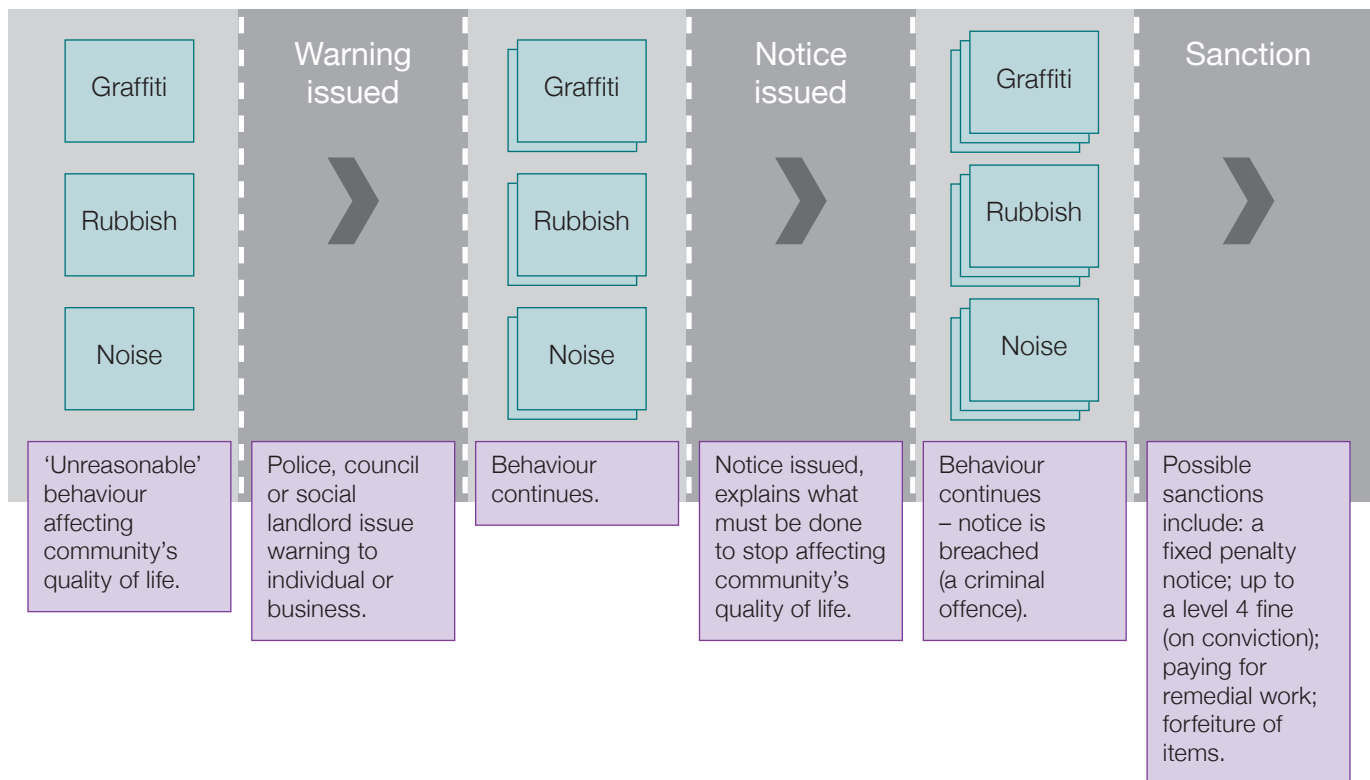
Graffiti

Rubbish

Noise

'Unreasonable' behaviour affecting community's quality of life.

Warning issued

Police, council or social landlord issue warning to individual or business.

Graffiti

Rubbish

Noise

Behaviour continues.

Notice issued

Notice issued, explains what must be done to stop affecting community's quality of life.

Graffiti

Rubbish

Noise

Behaviour continues – notice is breached (a criminal offence).

Sanction

Possible sanctions include: a fixed penalty notice; up to a level 4 fine (on conviction); paying for remedial work; forfeiture of items.